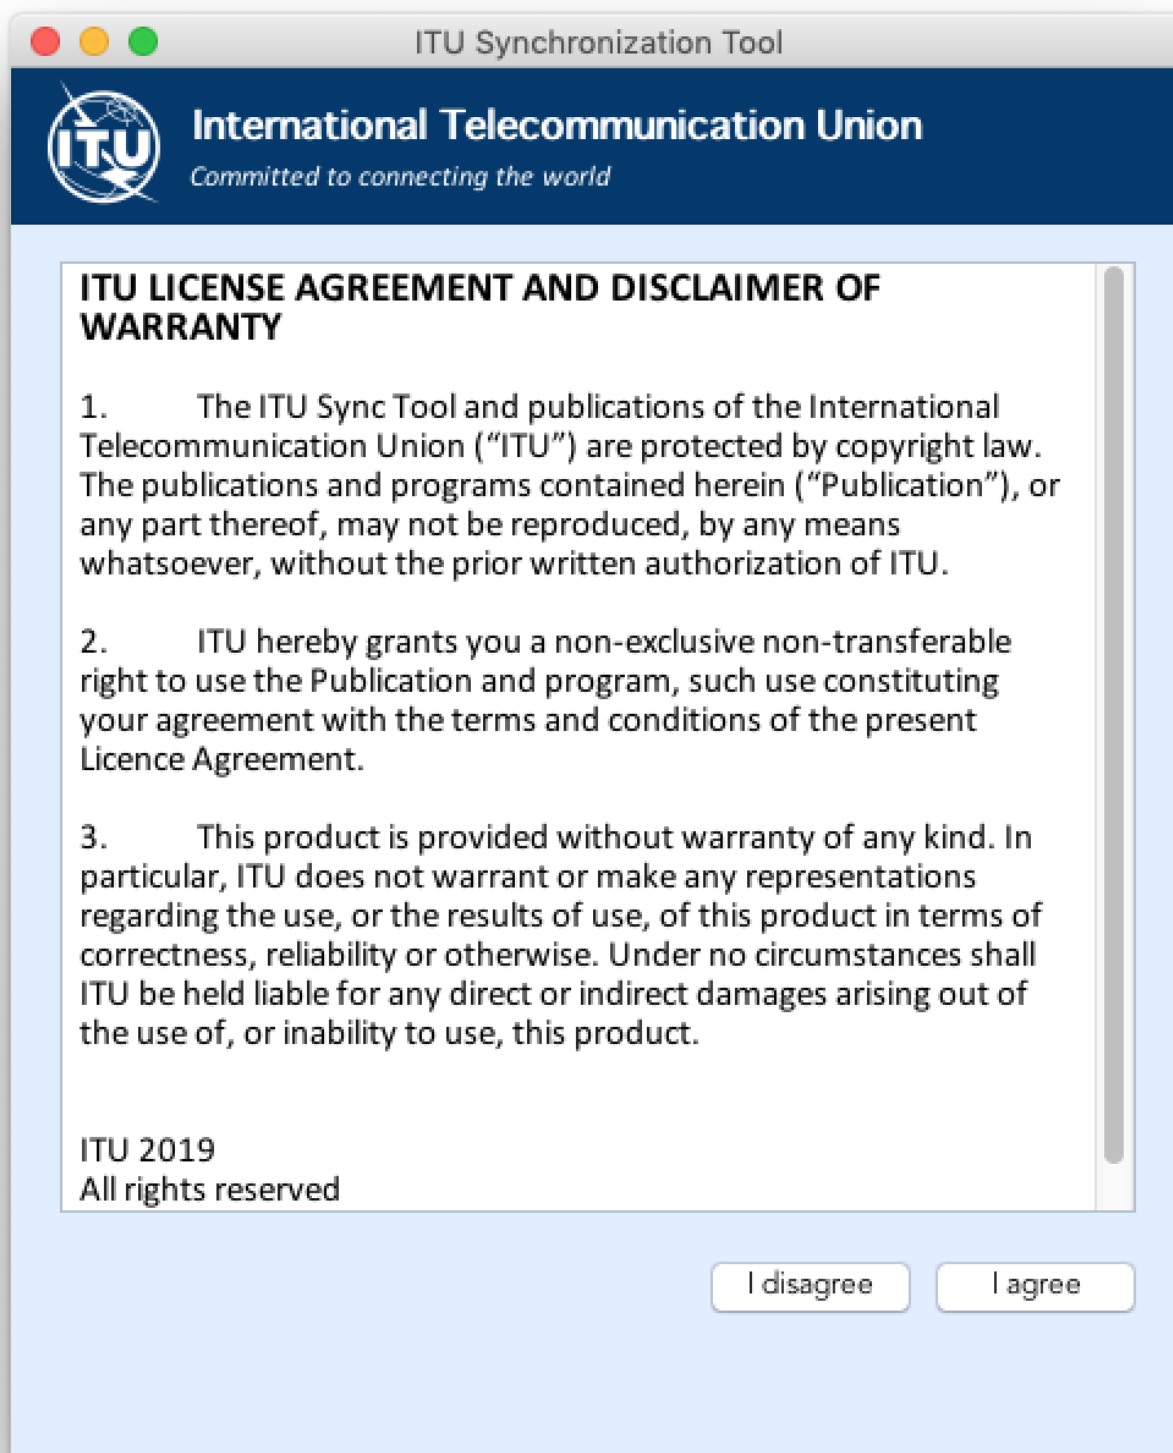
ITU Synchronization Tool

ITU

International Telecommunication Union
Committed to connecting the world

ITU LICENSE AGREEMENT AND DISCLAIMER OF WARRANTY

1. The ITU Sync Tool and publications of the International Telecommunication Union ("ITU") are protected by copyright law. The publications and programs contained herein ("Publication"), or any part thereof, may not be reproduced, by any means whatsoever, without the prior written authorization of ITU.

2. ITU hereby grants you a non-exclusive non-transferable right to use the Publication and program, such use constituting your agreement with the terms and conditions of the present Licence Agreement.

3. This product is provided without warranty of any kind. In particular, ITU does not warrant or make any representations regarding the use, or the results of use, of this product in terms of correctness, reliability or otherwise. Under no circumstances shall ITU be held liable for any direct or indirect damages arising out of the use of, or inability to use, this product.

ITU 2019
All rights reserved

I disagree

I agree